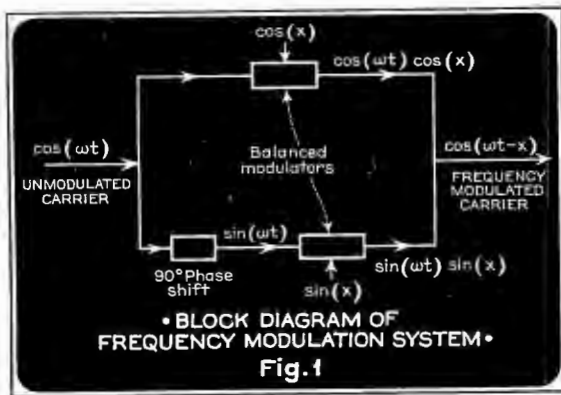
$\cos(x)$

$\cos(\omega t)\ \cos(x)$

$\cos(\omega t)$

UNMODULATED CARRIER

Balanced modulators

$\cos(\omega t - x)$

FREQUENCY MODULATED CARRIER

$\sin(\omega t)$

90° Phase shift

$\sin(x)$

$\sin(\omega t)\ \sin(x)$

• BLOCK DIAGRAM OF FREQUENCY MODULATION SYSTEM •

Fig. 1